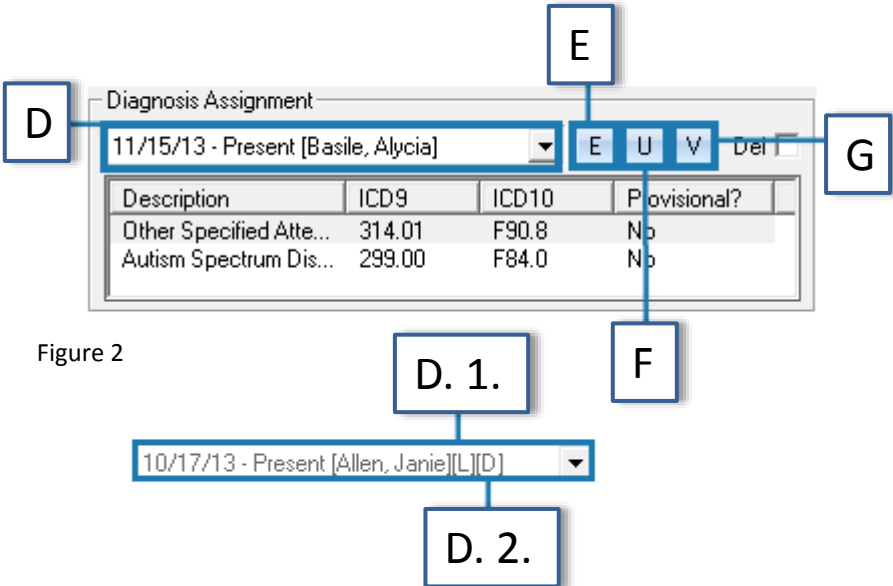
E

D

Diagnosis Assignment

11/15/13 - Present [Basile, Alycia]

E U V Del

G

| Description | ICD9 | ICD10 | Provisional? |
|---|---|---|---|
| Other Specified Atte... | 314.01 | F90.8 | No |
| Autism Spectrum Dis... | 299.00 | F84.0 | No |

Figure 2

D. 1.

F

10/17/13 - Present [Allen, Janie][L][D]

D. 2.